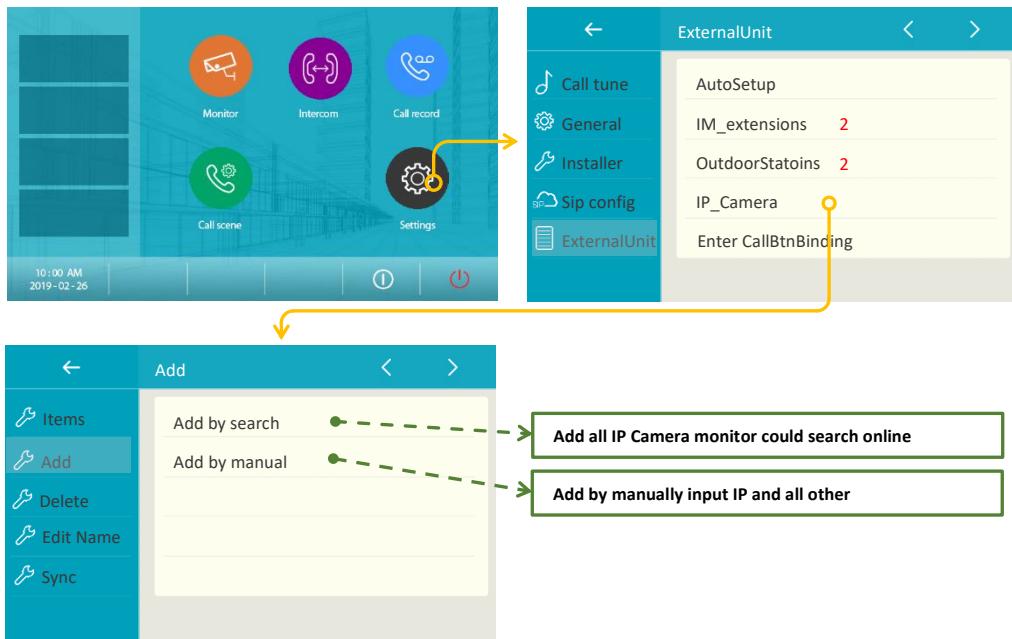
Monitor
Intercom
Call record
Call scene
Settings
10 : 00 AM
2019 - 02 - 26

ExternalUnit
Call tune
General
Installer
Sip config
ExternalUnit
AutoSetup
IM_extensions 2
OutdoorStatoins 2
IP_Camera
Enter CallBtnBinding

Add
Items
Add
Delete
Edit Name
Sync
Add by search
Add by manual

Add all IP Camera monitor could search online

Add by manually input IP and all other